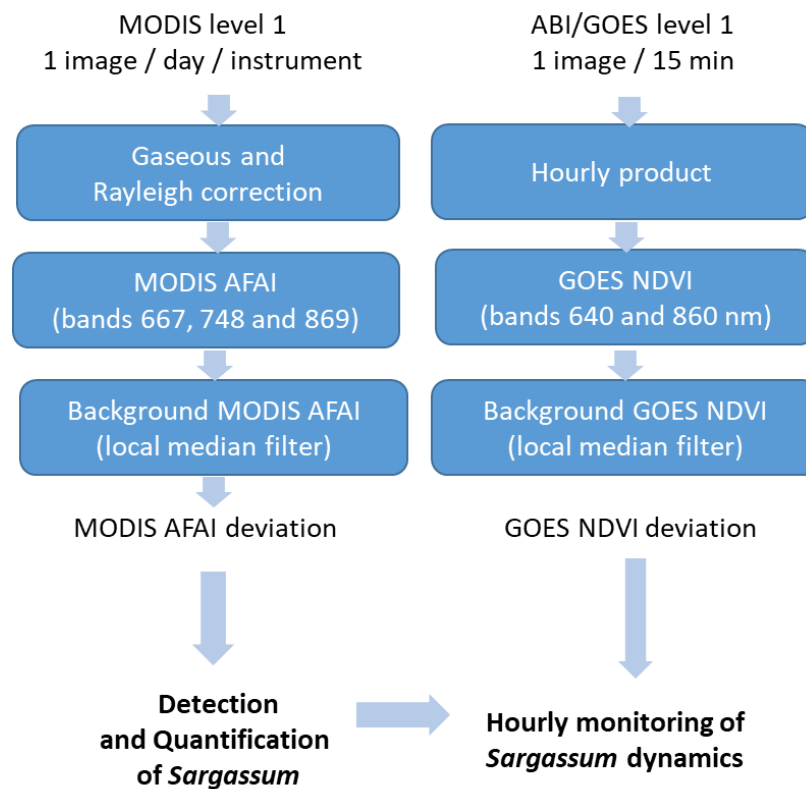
MODIS level 1
1 image / day / instrument

Gaseous and
Rayleigh correction

MODIS AFAI
(bands 667, 748 and 869)

Background MODIS AFAI
(local median filter)

MODIS AFAI deviation

Detection
and Quantification
of *Sargassum*

ABI/GOES level 1
1 image / 15 min

Hourly product

GOES NDVI
(bands 640 and 860 nm)

Background GOES NDVI
(local median filter)

GOES NDVI deviation

Hourly monitoring of
*Sargassum* dynamics